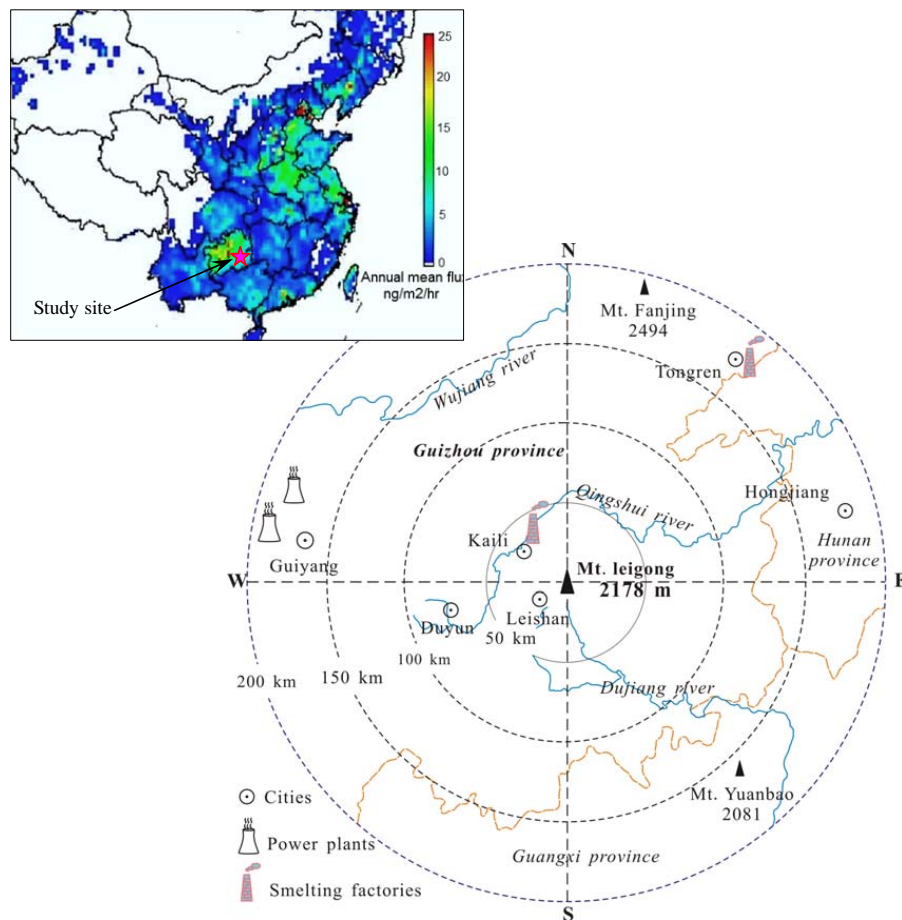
25
20
15
10
5
0
Annual mean flu
ng/m2/hr
Study site

N
Mt. Fanjing
2494
Tongren
Wujiang river
Guizhou province
Hongjiang
Qingshui river
Hunan province
Kaili
Guiyang
W
Mt. leigong
2178 m
E
Duyun
Leishan
50 km
100 km
150 km
200 km
Dujiang river
Mt. Yuanbao
2081
Cities
Power plants
Guangxi province
Smelting factories
S